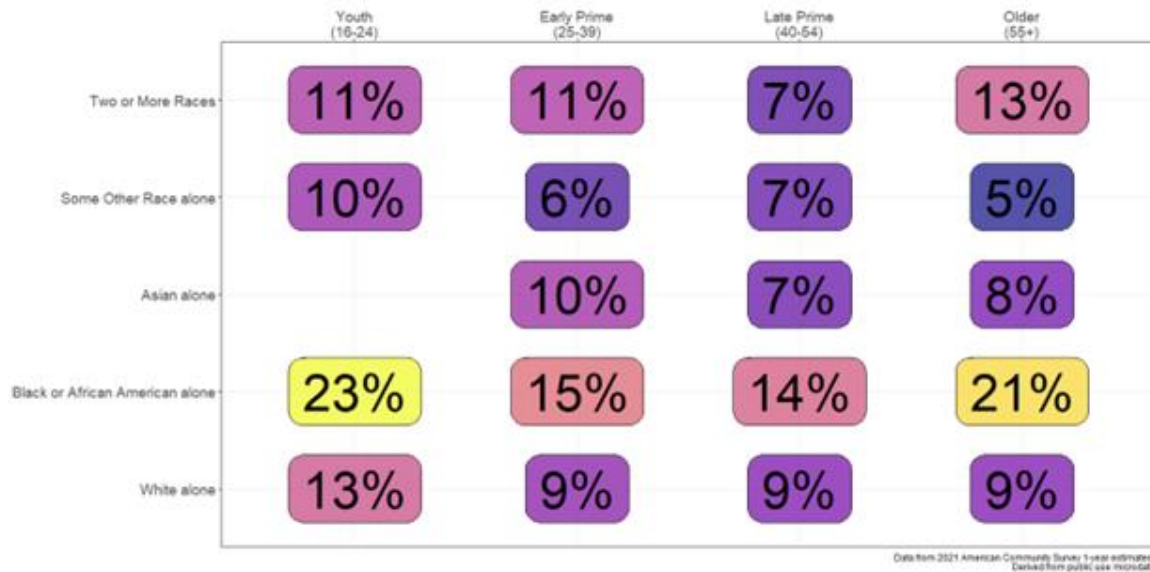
|  | Youth (16-24) | Early Prime (25-39) | Late Prime (40-54) | Older (55+) |
|---|---|---|---|---|
| Two or More Races | 11% | 11% | 7% | 13% |
| Some Other Race alone | 10% | 6% | 7% | 5% |
| Asian alone |  | 10% | 7% | 8% |
| Black or African American alone | 23% | 15% | 14% | 21% |
| White alone | 13% | 9% | 9% | 9% |

Data from 2021 American Community Survey 1-year estimates
Derived from public use microdat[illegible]